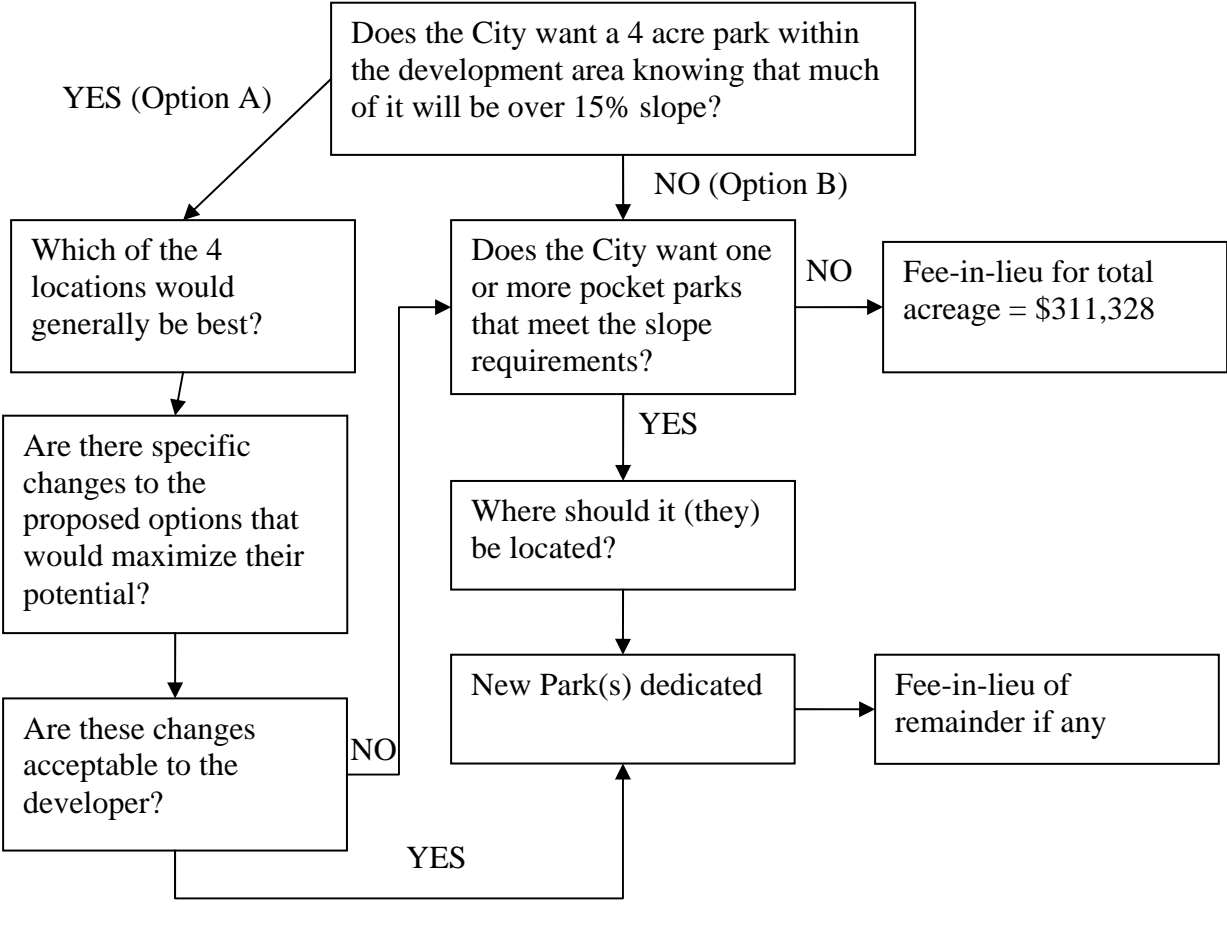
Does the City want a 4 acre park within the development area knowing that much of it will be over 15% slope?

YES (Option A)

NO (Option B)

Which of the 4 locations would generally be best?

Does the City want one or more pocket parks that meet the slope requirements?

NO

Fee-in-lieu for total acreage = \$311,328

Are there specific changes to the proposed options that would maximize their potential?

YES

Where should it (they) be located?

New Park(s) dedicated

Fee-in-lieu of remainder if any

Are these changes acceptable to the developer?

NO

YES